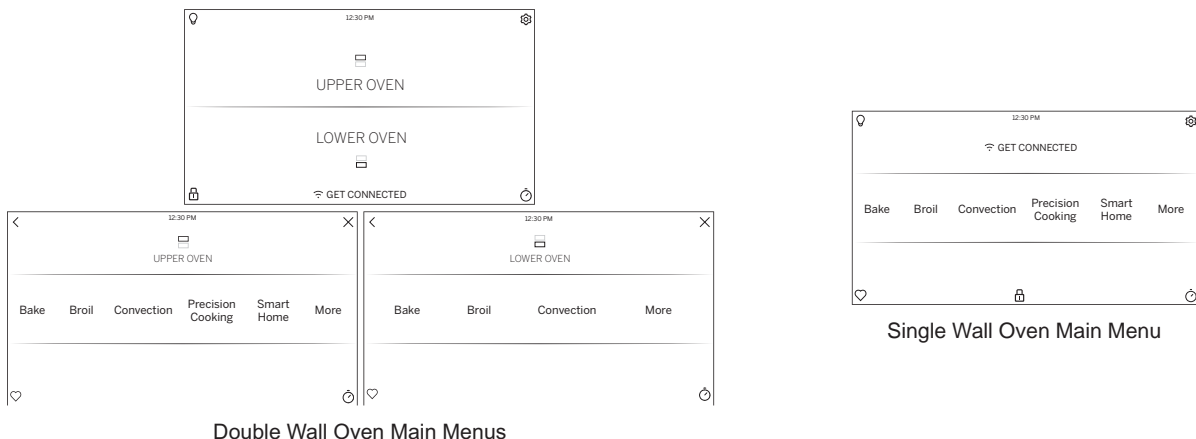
12:30 PM

UPPER OVEN

LOWER OVEN

GET CONNECTED

12:30 PM

UPPER OVEN

Bake Broil Convection Precision Cooking Smart Home More

12:30 PM

LOWER OVEN

Bake Broil Convection More

Double Wall Oven Main Menus

12:30 PM

GET CONNECTED

Bake Broil Convection Precision Cooking Smart Home More

Single Wall Oven Main Menu